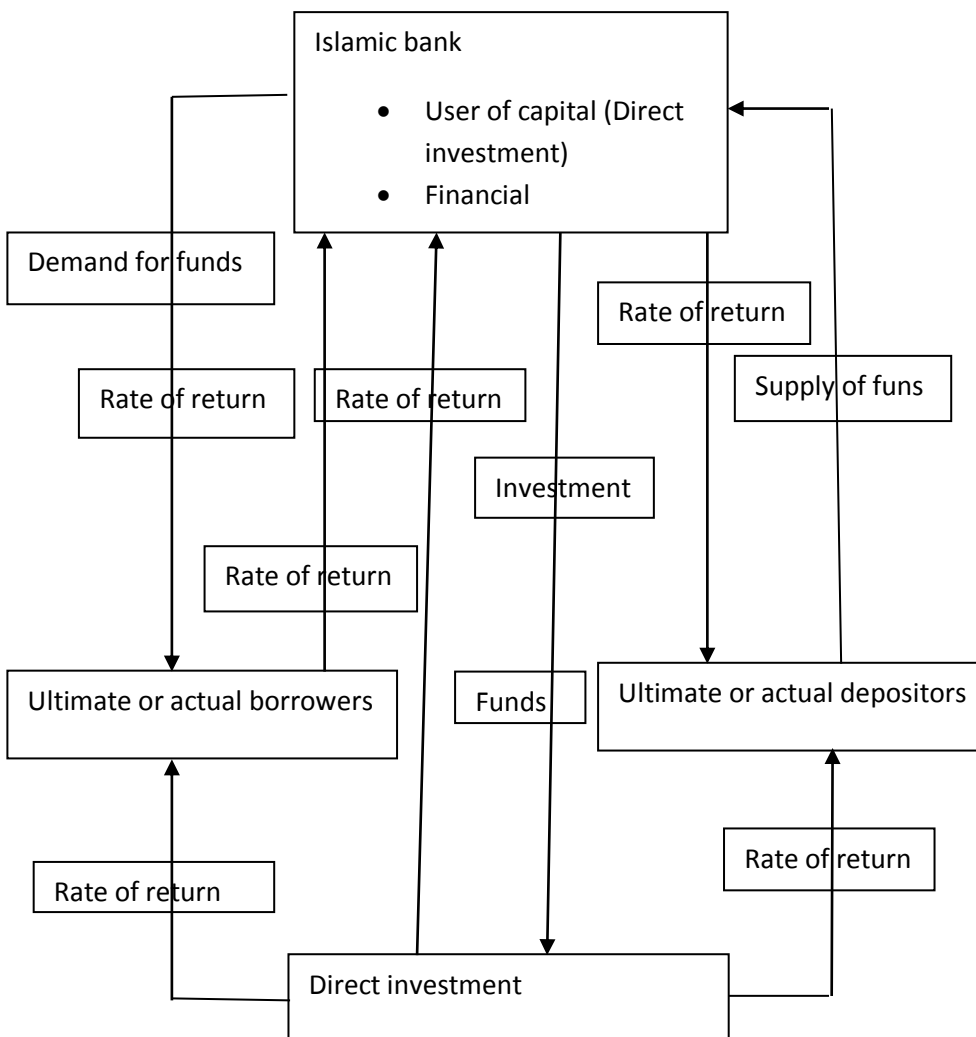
Islamic bank

- User of capital (Direct investment)
- Financial

Demand for funds

Rate of return

Rate of return

Rate of return

Supply of funs

Rate of return

Investment

Ultimate or actual borrowers

Funds

Ultimate or actual depositors

Rate of return

Rate of return

Direct investment